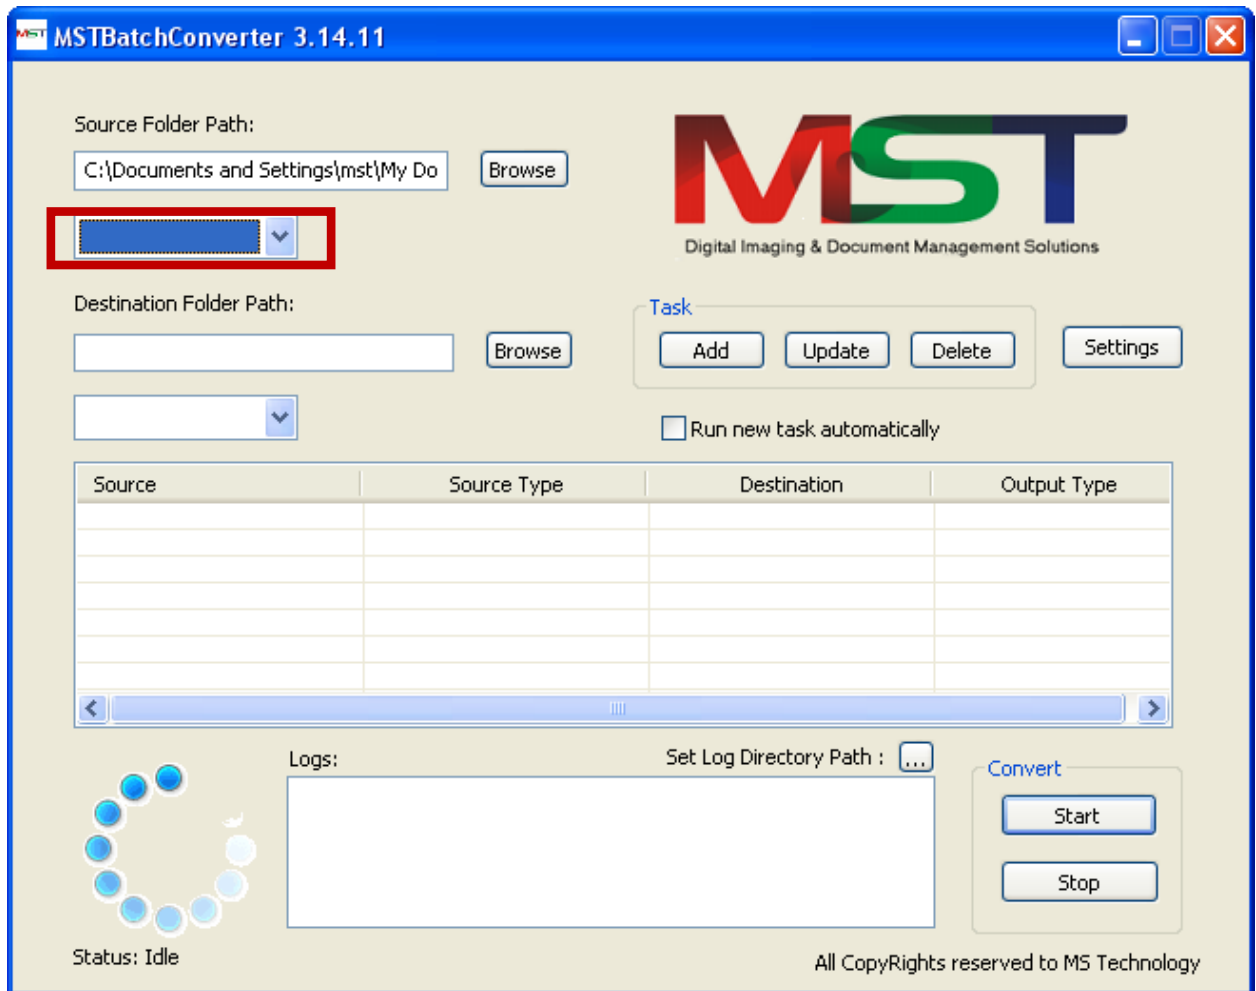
MSTBatchConverter 3.14.11

Source Folder Path:

C:\Documents and Settings\mst\My Do

Browse

MST

Digital Imaging & Document Management Solutions

Destination Folder Path:

Browse

Task

Add

Update

Delete

Settings

Run new task automatically

| Source | Source Type | Destination | Output Type |
|---|---|---|---|

Logs:

Set Log Directory Path :

...

Convert

Start

Stop

Status: Idle

All CopyRights reserved to MS Technology